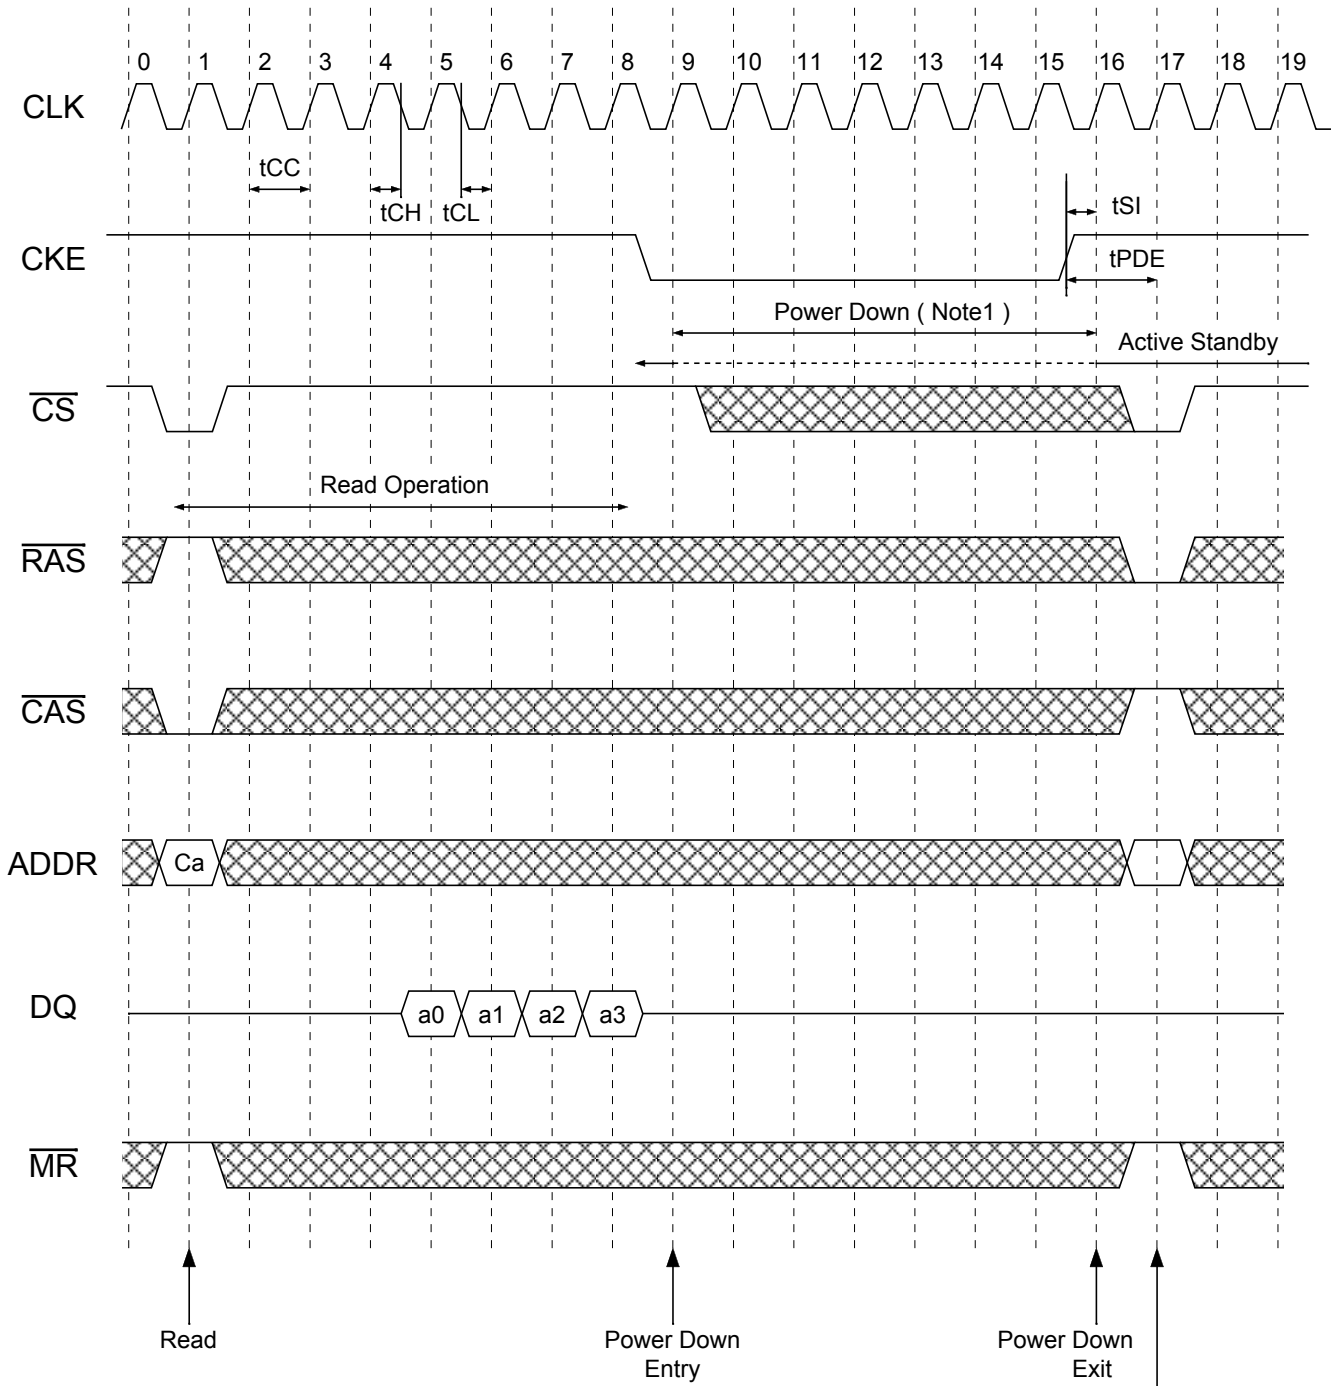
0 1 2 3 4 5 6 7 8 9 10 11 12 13 14 15 16 17 18 19

CLK

tCC

tCH tCL

tSI

CKE

tPDE

Power Down ( Note1 )

Active Standby

$\overline{CS}$

Read Operation

$\overline{RAS}$

$\overline{CAS}$

ADDR

Ca

DQ

a0 a1 a2 a3

$\overline{MR}$

Read

Power Down Entry

Power Down Exit